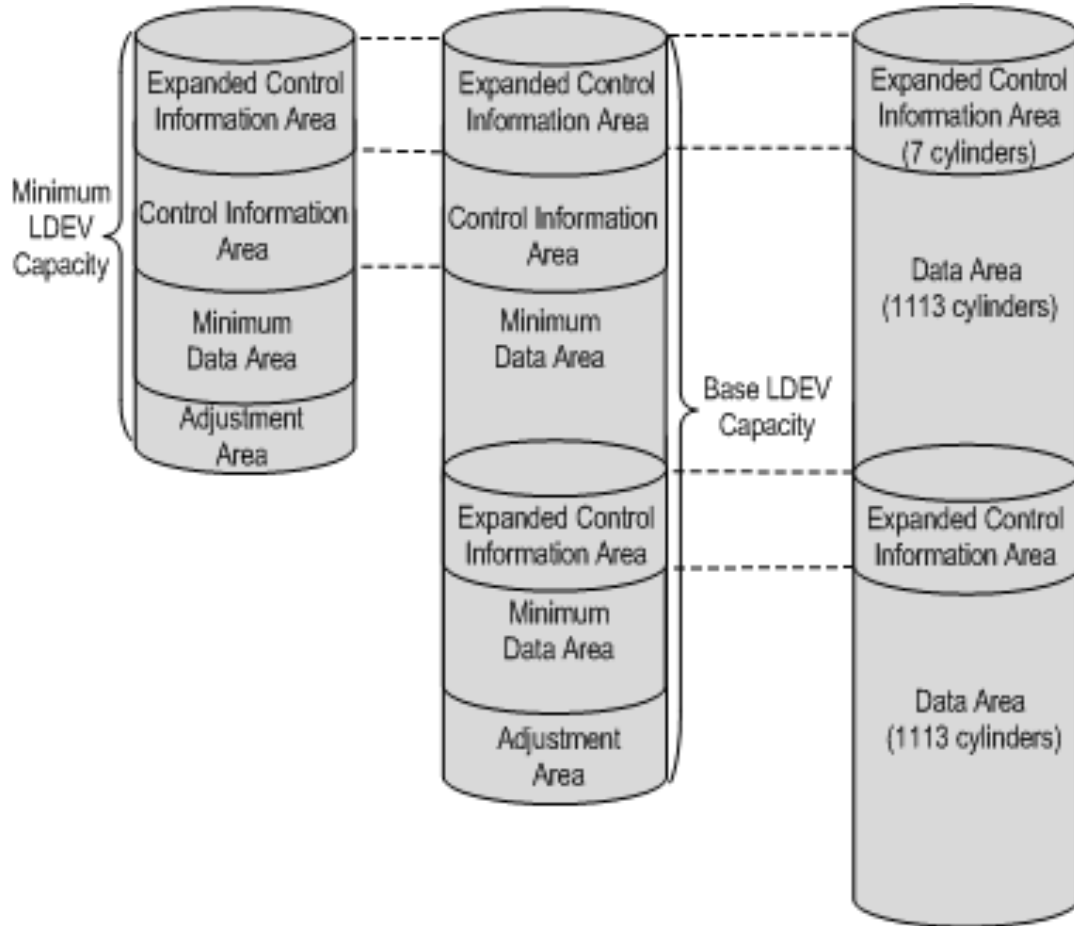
Minimum LDEV Capacity

Expanded Control Information Area

Control Information Area

Minimum Data Area

Adjustment Area

Expanded Control Information Area

Control Information Area

Minimum Data Area

Expanded Control Information Area

Minimum Data Area

Adjustment Area

Base LDEV Capacity

Expanded Control Information Area (7 cylinders)

Data Area (1113 cylinders)

Expanded Control Information Area

Data Area (1113 cylinders)